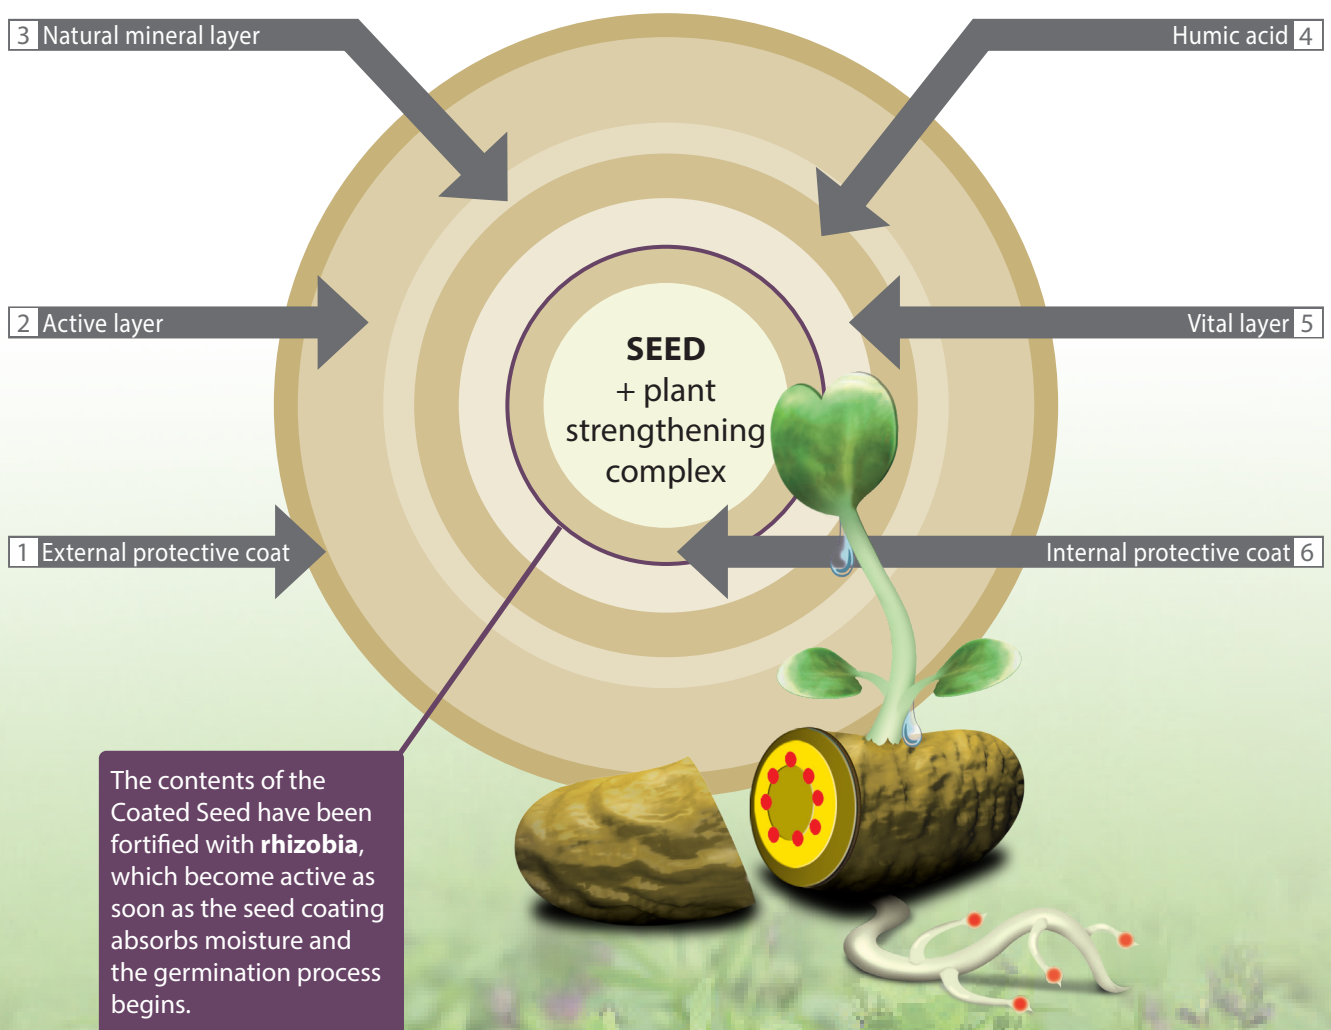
3 Natural mineral layer

Humic acid 4

2 Active layer

Vital layer 5

SEED
+ plant strengthening complex

1 External protective coat

Internal protective coat 6

The contents of the Coated Seed have been fortified with **rhizobia**, which become active as soon as the seed coating absorbs moisture and the germination process begins.